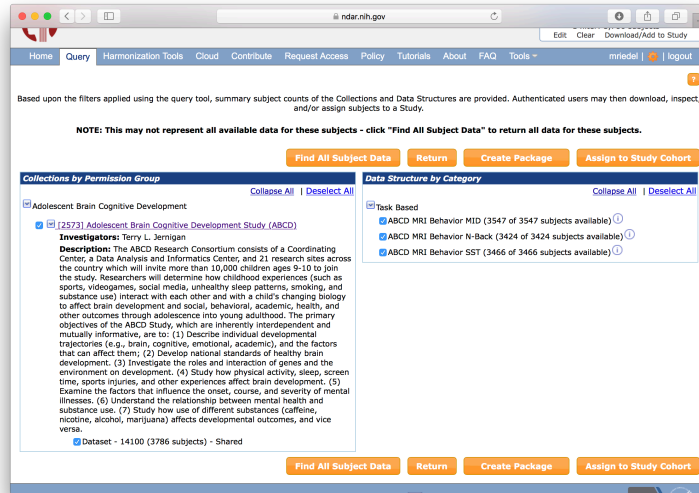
ndar.nih.gov

Edit Clear Download/Add to Study

Home Query Harmonization Tools Cloud Contribute Request Access Policy Tutorials About FAQ Tools mriedel | logout

?

Based upon the filters applied using the query tool, summary subject counts of the Collections and Data Structures are provided. Authenticated users may then download, inspect and/or assign subjects to a Study.

NOTE: This may not represent all available data for these subjects - click "Find All Subject Data" to return all data for these subjects.

Find All Subject Data Return Create Package Assign to Study Cohort

Collections by Permission Group

Collapse All | Deselect All

Adolescent Brain Cognitive Development

[2573] Adolescent Brain Cognitive Development Study (ABCD)

Investigators: Terry L. Jernigan

Description: The ABCD Research Consortium consists of a Coordinating Center, a Data Analysis and Informatics Center, and 21 research sites across the country which will invite more than 10,000 children ages 9-10 to join the study. Researchers will determine how childhood experiences (such as sports, videogames, social media, unhealthy sleep patterns, smoking, and substance use) interact with each other and with a child's changing biology to affect brain development and social, behavioral, academic, health, and other outcomes through adolescence into young adulthood. The primary objectives of the ABCD Study, which are inherently interdependent and mutually informative, are to: (1) Describe individual developmental trajectories (e.g., brain, cognitive, emotional, academic), and the factors that can affect them; (2) Develop national standards of healthy brain development. (3) Investigate the roles and interaction of genes and the environment on development. (4) Study how physical activity, sleep, screen time, sports injuries, and other experiences affect brain development. (5) Examine the factors that influence the onset, course, and severity of mental illnesses. (6) Understand the relationship between mental health and substance use. (7) Study how use of different substances (caffeine, nicotine, alcohol, marijuana) affects developmental outcomes, and vice versa.

Dataset - 14100 (3786 subjects) - Shared

Data Structure by Category

Collapse All | Deselect All

Task Based

ABCD MRI Behavior MID (3547 of 3547 subjects available)

ABCD MRI Behavior N-Back (3424 of 3424 subjects available)

ABCD MRI Behavior SST (3466 of 3466 subjects available)

Find All Subject Data Return Create Package Assign to Study Cohort